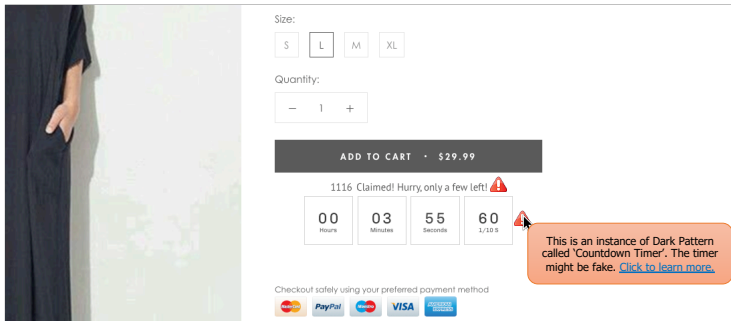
Size:

S L M XL

Quantity:

− 1 +

ADD TO CART • $29.99

1116 Claimed! Hurry, only a few left!

| 00 | 03 | 55 | 60 |
|---|---|---|---|
| Hours | Minutes | Seconds | 1/10 S |

This is an instance of Dark Pattern called 'Countdown Timer'. The timer might be fake. Click to learn more.

Checkout safely using your preferred payment method

MasterCard PayPal Maestro VISA AMERICAN EXPRESS